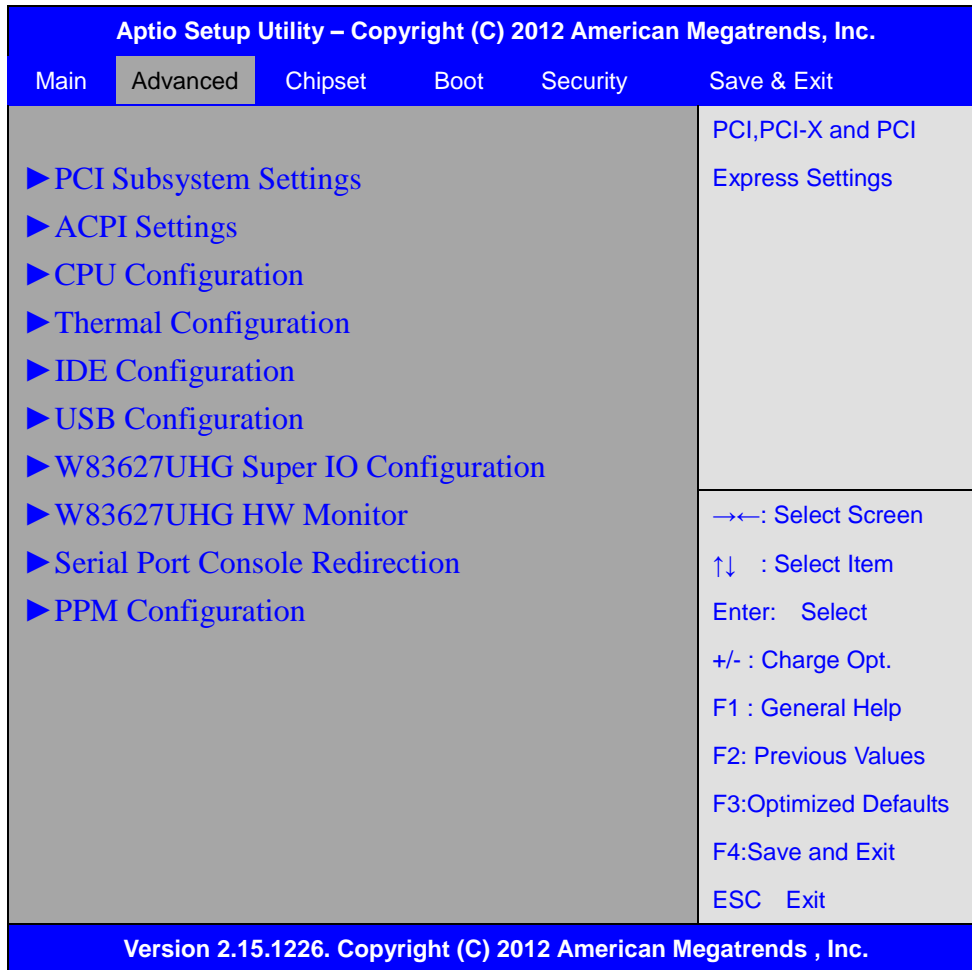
Aptio Setup Utility – Copyright (C) 2012 American Megatrends, Inc.

Main Advanced Chipset Boot Security Save & Exit

►PCI Subsystem Settings
►ACPI Settings
►CPU Configuration
►Thermal Configuration
►IDE Configuration
►USB Configuration
►W83627UHG Super IO Configuration
►W83627UHG HW Monitor
►Serial Port Console Redirection
►PPM Configuration

PCI,PCI-X and PCI Express Settings

→←: Select Screen
↑↓ : Select Item
Enter: Select
+/- : Charge Opt.
F1 : General Help
F2: Previous Values
F3:Optimized Defaults
F4:Save and Exit
ESC Exit

Version 2.15.1226. Copyright (C) 2012 American Megatrends , Inc.